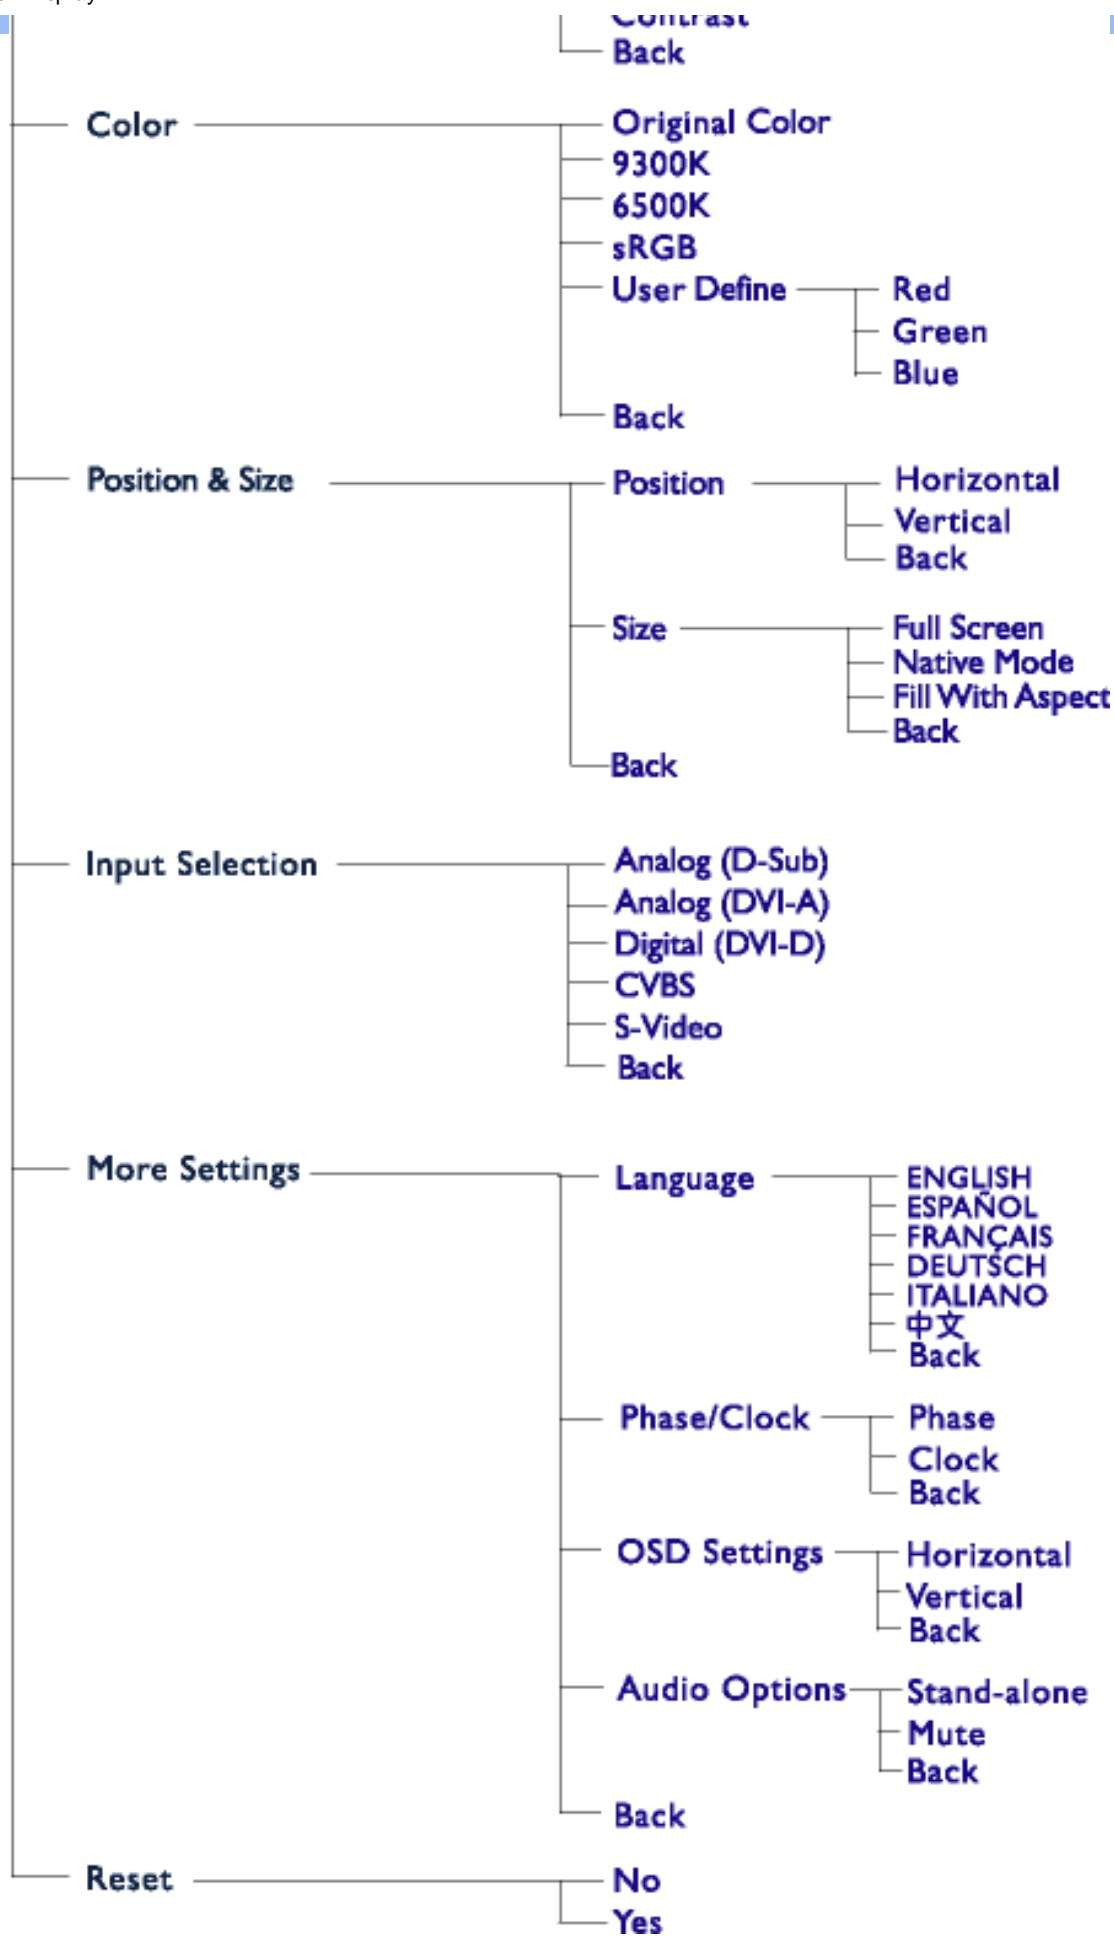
Contrast
Back

Color
Original Color
9300K
6500K
sRGB
User Define
Red
Green
Blue
Back

Position & Size
Position
Horizontal
Vertical
Back
Size
Full Screen
Native Mode
Fill With Aspect
Back
Back

Input Selection
Analog (D-Sub)
Analog (DVI-A)
Digital (DVI-D)
CVBS
S-Video
Back

More Settings
Language
ENGLISH
ESPAÑOL
FRANÇAIS
DEUTSCH
ITALIANO
中文
Back
Phase/Clock
Phase
Clock
Back
OSD Settings
Horizontal
Vertical
Back
Audio Options
Stand-alone
Mute
Back
Back

Reset
No
Yes